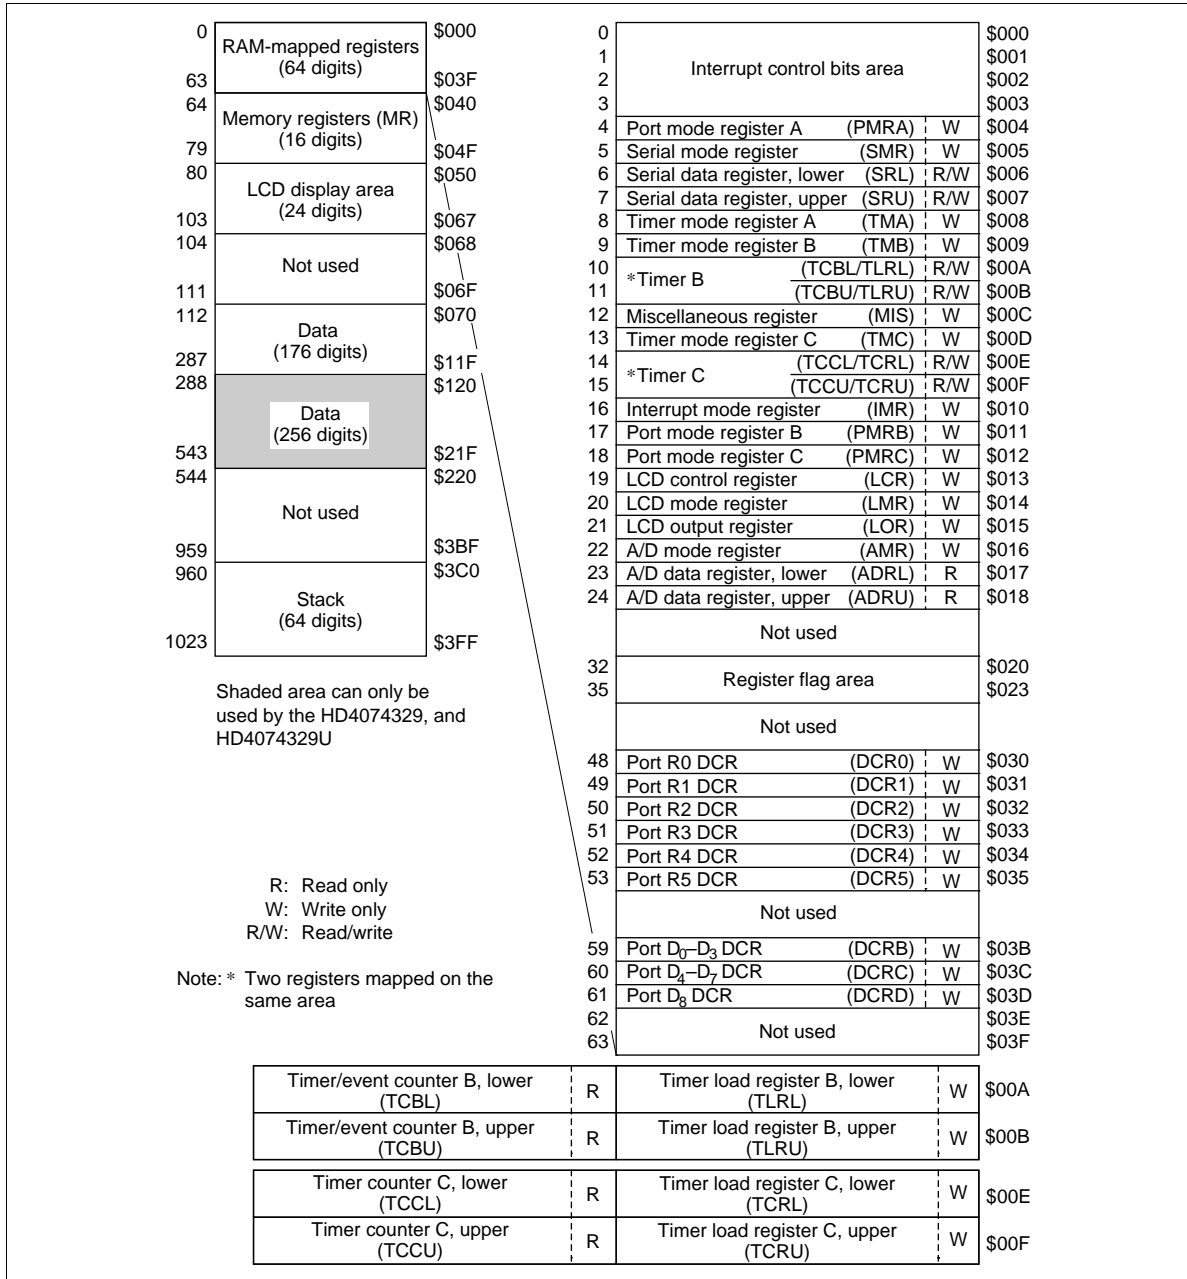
| | | |
|---|---|---|
| 0 | RAM-mapped registers (64 digits) | \$000 |
| 63 | | \$03F |
| 64 | Memory registers (MR) (16 digits) | \$040 |
| 79 | | \$04F |
| 80 | LCD display area (24 digits) | \$050 |
| 103 | | \$067 |
| 104 | Not used | \$068 |
| 111 | | \$06F |
| 112 | Data (176 digits) | \$070 |
| 287 | | \$11F |
| 288 | Data (256 digits) | \$120 |
| 543 | | \$21F |
| 544 | Not used | \$220 |
| 959 | | \$3BF |
| 960 | Stack (64 digits) | \$3C0 |
| 1023 | | \$3FF |

Shaded area can only be used by the HD4074329, and HD4074329U

R: Read only
W: Write only
R/W: Read/write

Note: * Two registers mapped on the same area

| | | | |
|---|---|---|---|
| 0 | Interrupt control bits area | | \$000 |
| 1 | | | \$001 |
| 2 | | | \$002 |
| 3 | | | \$003 |
| 4 | Port mode register A (PMRA) | W | \$004 |
| 5 | Serial mode register (SMR) | W | \$005 |
| 6 | Serial data register, lower (SRL) | R/W | \$006 |
| 7 | Serial data register, upper (SRU) | R/W | \$007 |
| 8 | Timer mode register A (TMA) | W | \$008 |
| 9 | Timer mode register B (TMB) | W | \$009 |
| 10 | *Timer B (TCBL/TLRL) | R/W | \$00A |
| 11 | (TCBU/TLRU) | R/W | \$00B |
| 12 | Miscellaneous register (MIS) | W | \$00C |
| 13 | Timer mode register C (TMC) | W | \$00D |
| 14 | *Timer C (TCCL/TCRL) | R/W | \$00E |
| 15 | (TCCU/TCRU) | R/W | \$00F |
| 16 | Interrupt mode register (IMR) | W | \$010 |
| 17 | Port mode register B (PMRB) | W | \$011 |
| 18 | Port mode register C (PMRC) | W | \$012 |
| 19 | LCD control register (LCR) | W | \$013 |
| 20 | LCD mode register (LMR) | W | \$014 |
| 21 | LCD output register (LOR) | W | \$015 |
| 22 | A/D mode register (AMR) | W | \$016 |
| 23 | A/D data register, lower (ADRL) | R | \$017 |
| 24 | A/D data register, upper (ADRU) | R | \$018 |
| | Not used | | |
| 32 | Register flag area | | \$020 |
| 35 | | | \$023 |
| | Not used | | |
| 48 | Port R0 DCR (DCR0) | W | \$030 |
| 49 | Port R1 DCR (DCR1) | W | \$031 |
| 50 | Port R2 DCR (DCR2) | W | \$032 |
| 51 | Port R3 DCR (DCR3) | W | \$033 |
| 52 | Port R4 DCR (DCR4) | W | \$034 |
| 53 | Port R5 DCR (DCR5) | W | \$035 |
| | Not used | | |
| 59 | Port $D_0$–$D_3$ DCR (DCRB) | W | \$03B |
| 60 | Port $D_4$–$D_7$ DCR (DCRC) | W | \$03C |
| 61 | Port $D_8$ DCR (DCRD) | W | \$03D |
| 62 | Not used | | \$03E |
| 63 | | | \$03F |

| | | | | |
|---|---|---|---|---|
| Timer/event counter B, lower (TCBL) | R | Timer load register B, lower (TLRL) | W | \$00A |
| Timer/event counter B, upper (TCBU) | R | Timer load register B, upper (TLRU) | W | \$00B |
| Timer counter C, lower (TCCL) | R | Timer load register C, lower (TCRL) | W | \$00E |
| Timer counter C, upper (TCCU) | R | Timer load register C, upper (TCRU) | W | \$00F |